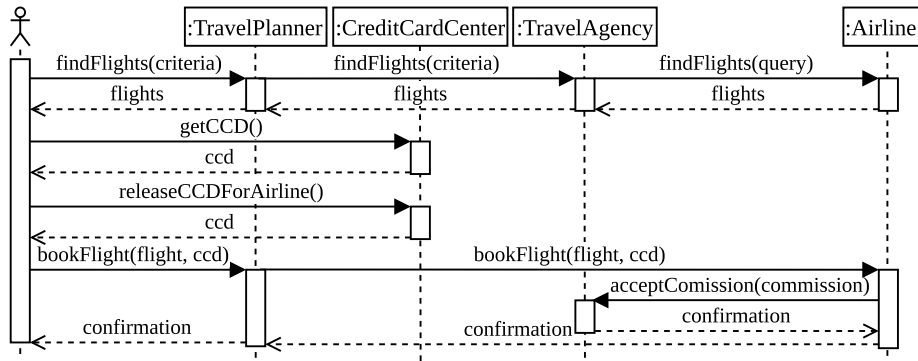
:TravelPlanner
:CreditCardCenter
:TravelAgency
:Airline

findFlights(criteria)
findFlights(criteria)
findFlights(query)
flights
flights
flights
getCCD()
ccd
releaseCCDForAirline()
ccd
bookFlight(flight, ccd)
bookFlight(flight, ccd)
acceptComission(commission)
confirmation
confirmation
confirmation